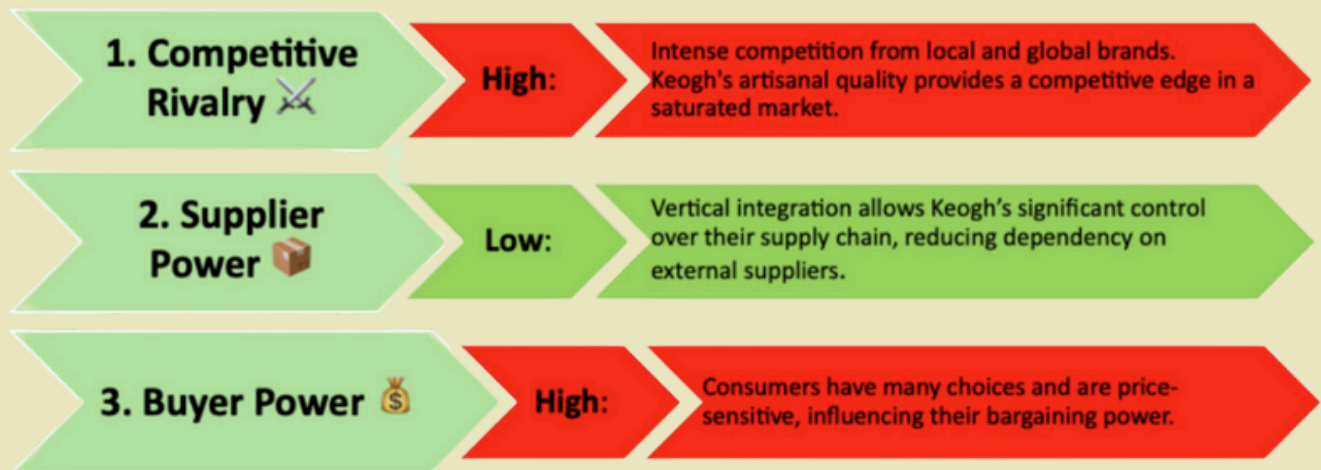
1. Competitive Rivalry ⚔️

High:

Intense competition from local and global brands. Keogh's artisanal quality provides a competitive edge in a saturated market.

2. Supplier Power 📦

Low:

Vertical integration allows Keogh's significant control over their supply chain, reducing dependency on external suppliers.

3. Buyer Power 💰

High:

Consumers have many choices and are price-sensitive, influencing their bargaining power.